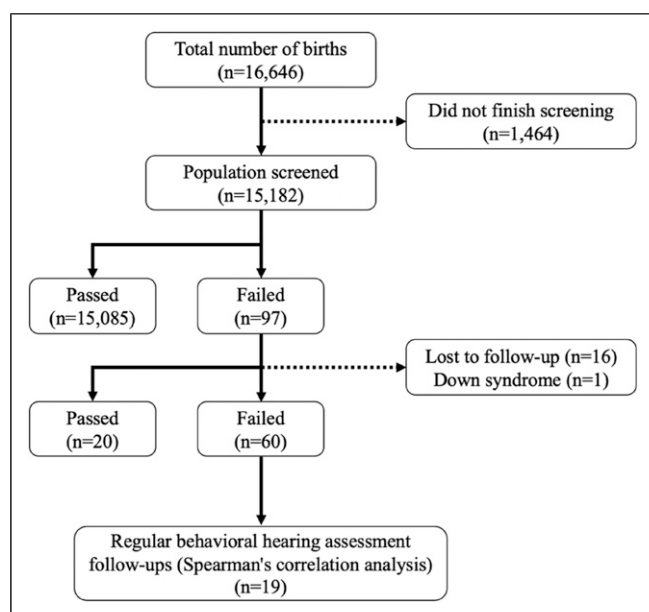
Total number of births
(n=16,646)

Did not finish screening
(n=1,464)

Population screened
(n=15,182)

Passed
(n=15,085)

Failed
(n=97)

Lost to follow-up (n=16)
Down syndrome (n=1)

Passed
(n=20)

Failed
(n=60)

Regular behavioral hearing assessment follow-ups (Spearman's correlation analysis)
(n=19)